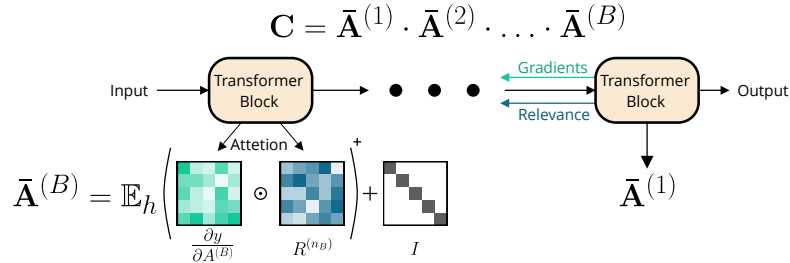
$\mathbf{C} = \bar{\mathbf{A}}^{(1)} \cdot \bar{\mathbf{A}}^{(2)} \cdot \ldots \cdot \bar{\mathbf{A}}^{(B)}$

Input

Transformer Block

Gradients

Relevance

Transformer Block

Output

Attetion

$\bar{\mathbf{A}}^{(B)} = \mathbb{E}_h \left( \quad \odot \quad \right)^{+} + $

$\frac{\partial y}{\partial A^{(B)}}$

$R^{(n_B)}$

$I$

$\bar{\mathbf{A}}^{(1)}$